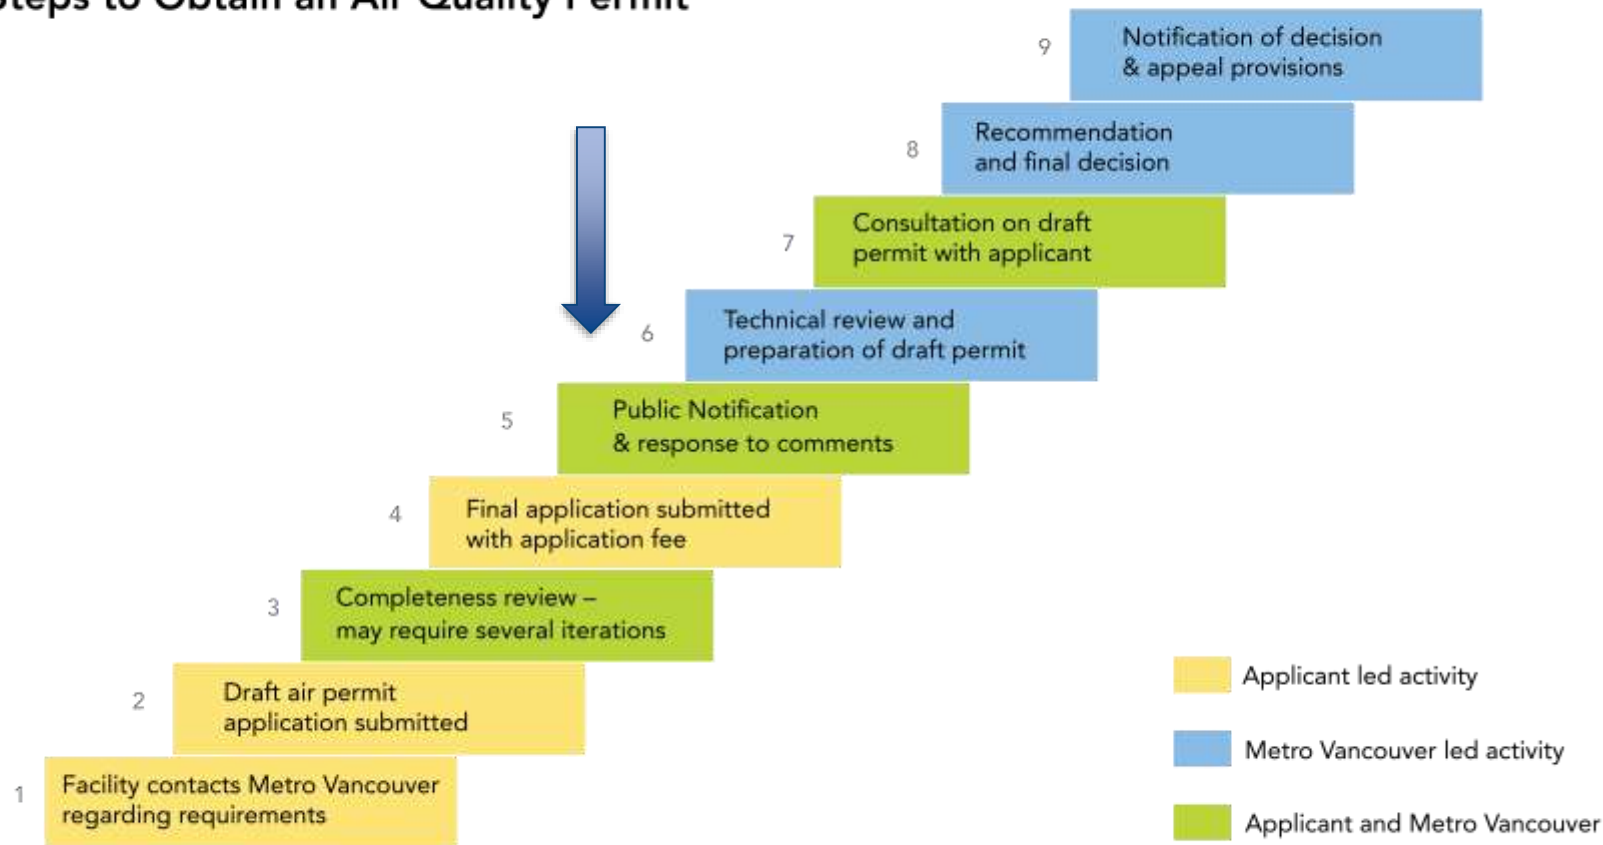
Steps to Obtain an Air Quality Permit

9 Notification of decision & appeal provisions

8 Recommendation and final decision

7 Consultation on draft permit with applicant

6 Technical review and preparation of draft permit

5 Public Notification & response to comments

4 Final application submitted with application fee

3 Completeness review – may require several iterations

2 Draft air permit application submitted

1 Facility contacts Metro Vancouver regarding requirements

Applicant led activity

Metro Vancouver led activity

Applicant and Metro Vancouver